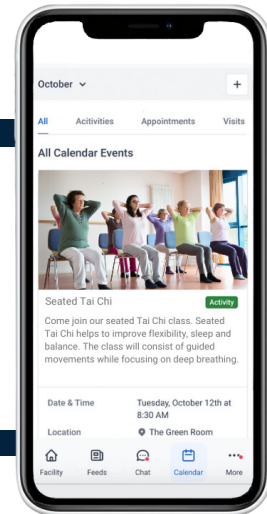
October

+

All Acitivities Appointments Visits

All Calendar Events

Seated Tai Chi

Activity

Come join our seated Tai Chi class. Seated Tai Chi helps to improve flexibility, sleep and balance. The class will consist of guided movements while focusing on deep breathing.

Date & Time Tuesday, October 12th at 8:30 AM

Location The Green Room

Facility Feeds Chat Calendar More